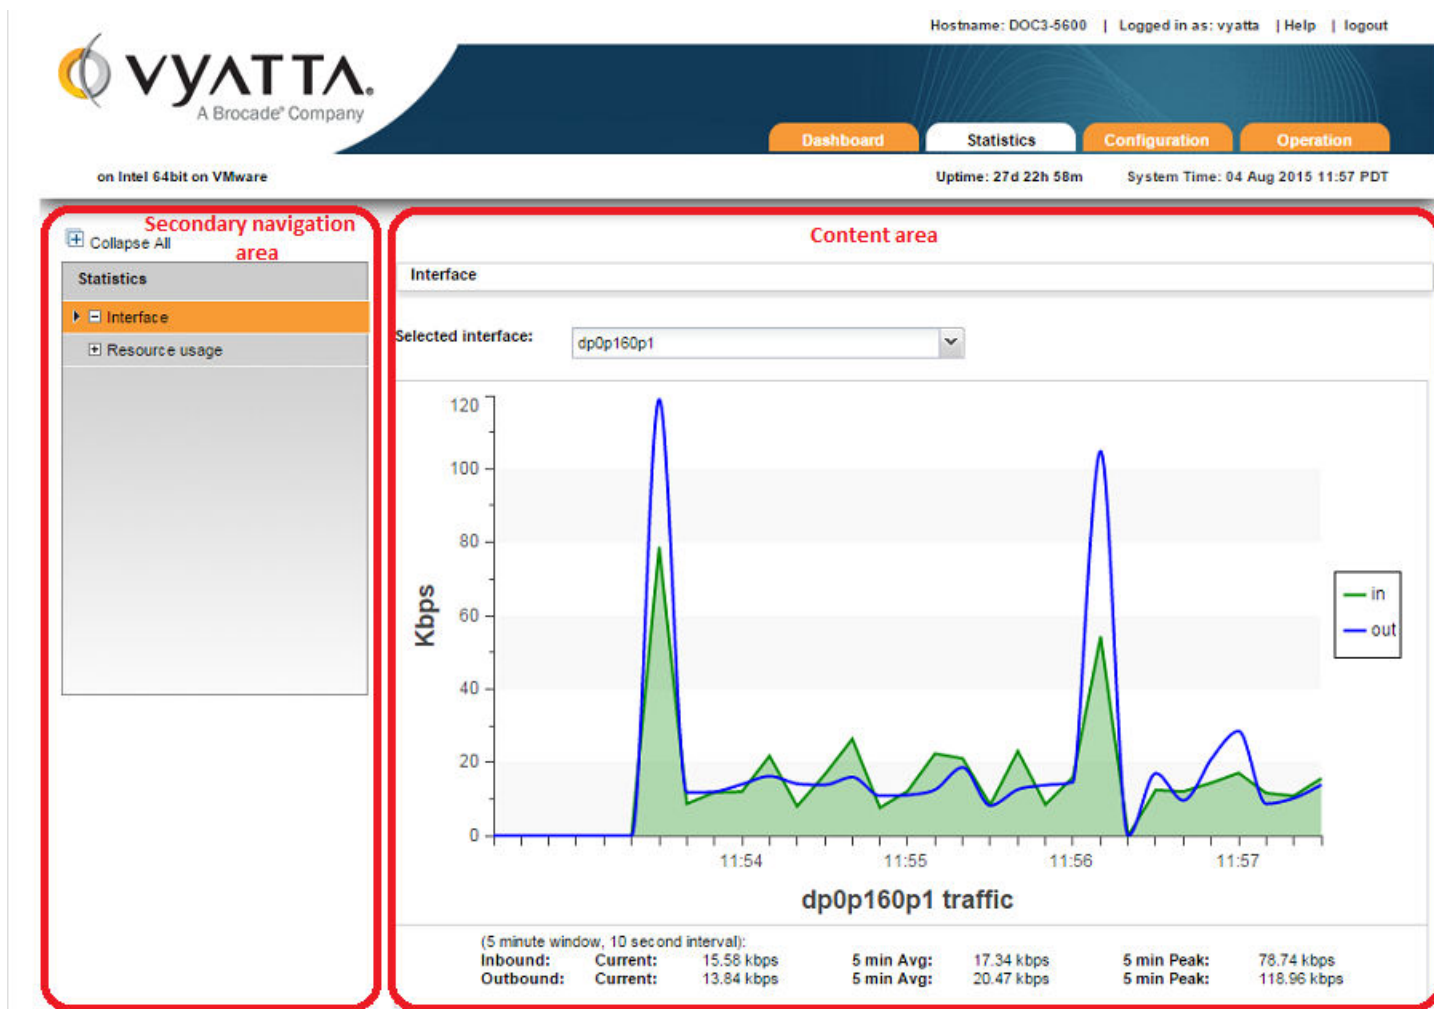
Hostname: DOC3-5600 | Logged in as: vyatta | Help | logout

VYATTA. A Brocade® Company

Dashboard Statistics Configuration Operation

on Intel 64bit on VMware

Uptime: 27d 22h 58m System Time: 04 Aug 2015 11:57 PDT

Secondary navigation area

Collapse All

Statistics

Interface

Resource usage

Content area

Interface

Selected interface: dp0p160p1

120
100
80
60
40
20
0

Kbps

11:54 11:55 11:56 11:57

in
out

dp0p160p1 traffic

(5 minute window, 10 second interval):

| | | | | | | |
|---|---|---|---|---|---|---|
| Inbound: | Current: | 15.58 kbps | 5 min Avg: | 17.34 kbps | 5 min Peak: | 78.74 kbps |
| Outbound: | Current: | 13.84 kbps | 5 min Avg: | 20.47 kbps | 5 min Peak: | 118.96 kbps |